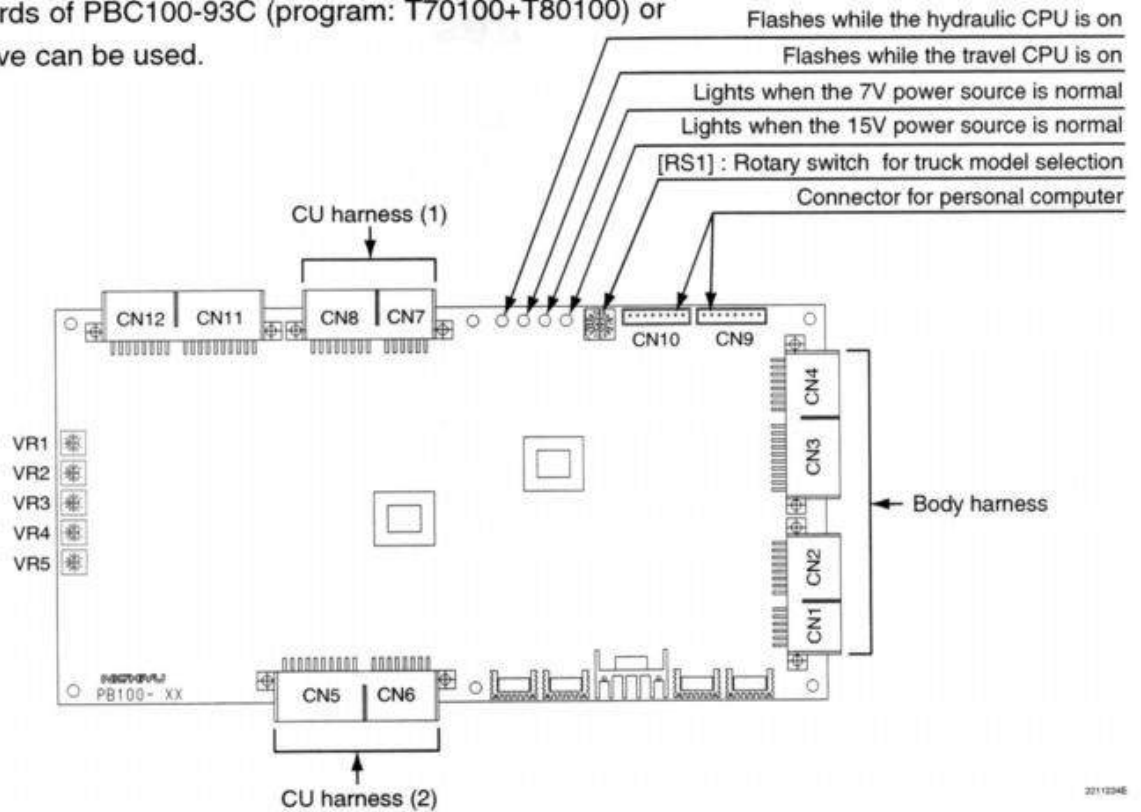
rds of PBC100-93C (program: T70100+T80100) or
ve can be used.

Flashes while the hydraulic CPU is on
Flashes while the travel CPU is on
Lights when the 7V power source is normal
Lights when the 15V power source is normal
[RS1] : Rotary switch for truck model selection
Connector for personal computer

CU harness (1)

CN12 CN11 CN8 CN7 CN10 CN9

CN4
CN3
CN2
CN1

Body harness

VR1
VR2
VR3
VR4
VR5

NICHIYU
PB100- XX

CN5 CN6

CU harness (2)

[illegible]